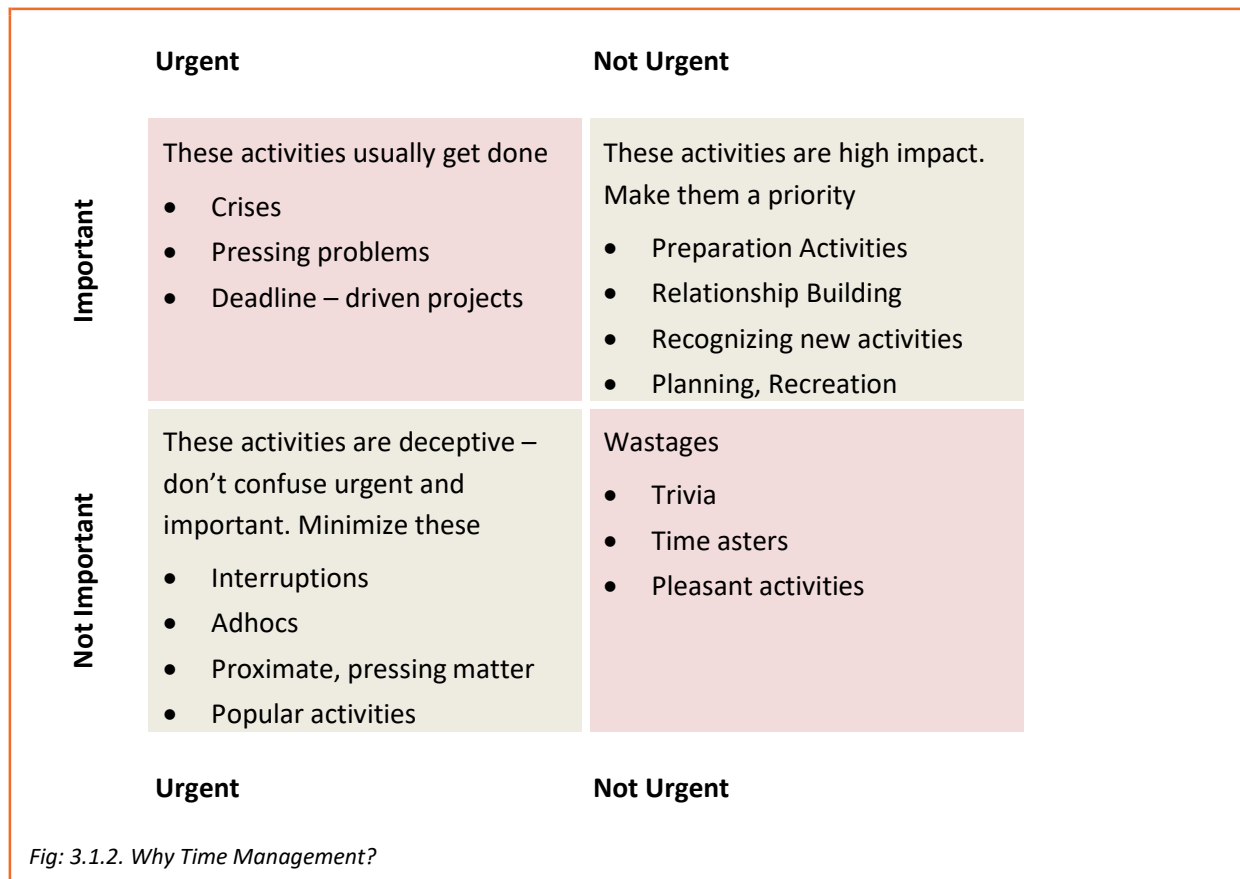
| | Urgent | Not Urgent |
|---|---|---|
| Important | These activities usually get done<br>• Crises<br>• Pressing problems<br>• Deadline – driven projects | These activities are high impact. Make them a priority<br>• Preparation Activities<br>• Relationship Building<br>• Recognizing new activities<br>• Planning, Recreation |
| Not Important | These activities are deceptive – don't confuse urgent and important. Minimize these<br>• Interruptions<br>• Adhocs<br>• Proximate, pressing matter<br>• Popular activities | Wastages<br>• Trivia<br>• Time asters<br>• Pleasant activities |
| | Urgent | Not Urgent |

Fig: 3.1.2. Why Time Management?